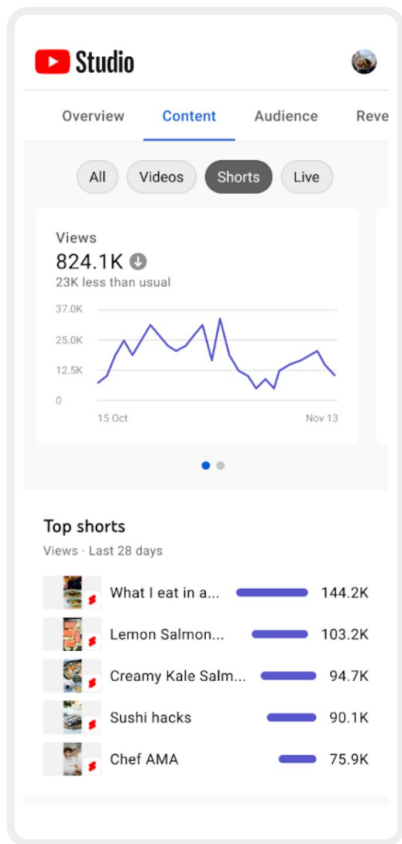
Studio

Overview Content Audience Reve

All Videos Shorts Live

Views
824.1K
23K less than usual

37.0K
25.0K
12.5K
0

15 Oct
Nov 13

Top shorts
Views · Last 28 days

| | | |
|---|---|---|
| What I eat in a... | | 144.2K |
| Lemon Salmon... | | 103.2K |
| Creamy Kale Salm... | | 94.7K |
| Sushi hacks | | 90.1K |
| Chef AMA | | 75.9K |